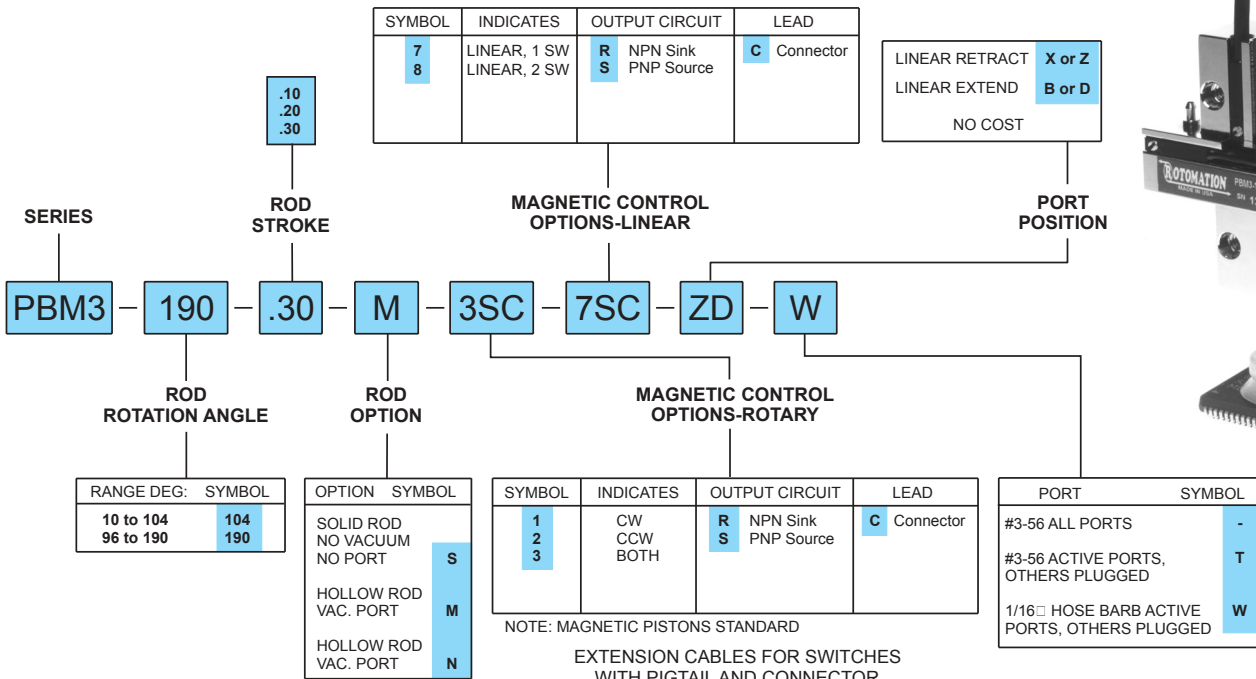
| SYMBOL | INDICATES | OUTPUT CIRCUIT | LEAD |
|---|---|---|---|
| 7<br>8 | LINEAR, 1 SW<br>LINEAR, 2 SW | R NPN Sink<br>S PNP Source | C Connector |

| LINEAR RETRACT | X or Z |
|---|---|
| LINEAR EXTEND | B or D |
| NO COST | |

.10
.20
.30

ROD STROKE

SERIES

MAGNETIC CONTROL OPTIONS-LINEAR

PORT POSITION

ROTOMATION MADE IN USA PBM3- SN 1

PBM3 – 190 – .30 – M – 3SC – 7SC – ZD – W

ROD ROTATION ANGLE

ROD OPTION

MAGNETIC CONTROL OPTIONS-ROTARY

| RANGE DEG: | SYMBOL |
|---|---|
| 10 to 104<br>96 to 190 | 104<br>190 |

| OPTION | SYMBOL |
|---|---|
| SOLID ROD<br>NO VACUUM<br>NO PORT | S |
| HOLLOW ROD<br>VAC. PORT | M |
| HOLLOW ROD<br>VAC. PORT | N |

| SYMBOL | INDICATES | OUTPUT CIRCUIT | LEAD |
|---|---|---|---|
| 1<br>2<br>3 | CW<br>CCW<br>BOTH | R NPN Sink<br>S PNP Source | C Connector |

NOTE: MAGNETIC PISTONS STANDARD

| PORT | SYMBOL |
|---|---|
| #3-56 ALL PORTS | - |
| #3-56 ACTIVE PORTS, OTHERS PLUGGED | T |
| 1/16□ HOSE BARB ACTIVE PORTS, OTHERS PLUGGED | W |

EXTENSION CABLES FOR SWITCHES WITH PIGTAIL AND CONNECTOR